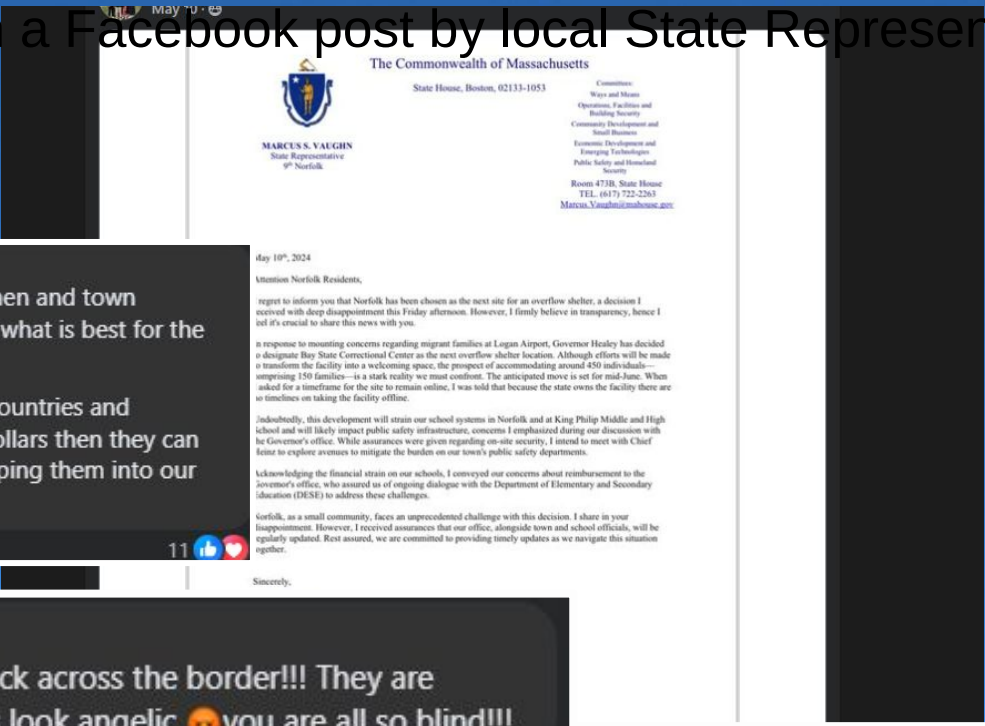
May 10 ·

a Facebook post by local State Represen

The Commonwealth of Massachusetts

State House, Boston, 02133-1053

MARCUS S. VAUGHN
State Representative
9th Norfolk

Committees:
Ways and Means
Operations, Facilities and Building Security
Community Development and Small Business
Economic Development and Emerging Technologies
Public Safety and Homeland Security

Room 473B, State House
TEL. (617) 722-2263
Marcus.Vaughn@mahouse.gov

May 10th, 2024

Attention Norfolk Residents,

I regret to inform you that Norfolk has been chosen as the next site for an overflow shelter, a decision I received with deep disappointment this Friday afternoon. However, I firmly believe in transparency, hence I feel it's crucial to share this news with you.

In response to mounting concerns regarding migrant families at Logan Airport, Governor Healey has decided to designate Bay State Correctional Center as the next overflow shelter location. Although efforts will be made to transform the facility into a welcoming space, the prospect of accommodating around 450 individuals—comprising 150 families—is a stark reality we must confront. The anticipated move is set for mid-June. When I asked for a timeframe for the site to remain online, I was told that because the state owns the facility there are no timelines on taking the facility offline.

Undoubtedly, this development will strain our school systems in Norfolk and at King Philip Middle and High School and will likely impact public safety infrastructure, concerns I emphasized during our discussion with the Governor's office. While assurances were given regarding on-site security, I intend to meet with Chief Heinz to explore avenues to mitigate the burden on our town's public safety departments.

Acknowledging the financial strain on our schools, I conveyed our concerns about reimbursement to the Governor's office, who assured us of ongoing dialogue with the Department of Elementary and Secondary Education (DESE) to address these challenges.

Norfolk, as a small community, faces an unprecedented challenge with this decision. I share in your disappointment. However, I received assurances that our office, alongside town and school officials, will be regularly updated. Rest assured, we are committed to providing timely updates as we navigate this situation together.

Sincerely,

nen and town
what is best for the

ountries and
ollars then they can
ping them into our

11

ck across the border!!! They are
look angelic you are all so blind!!!